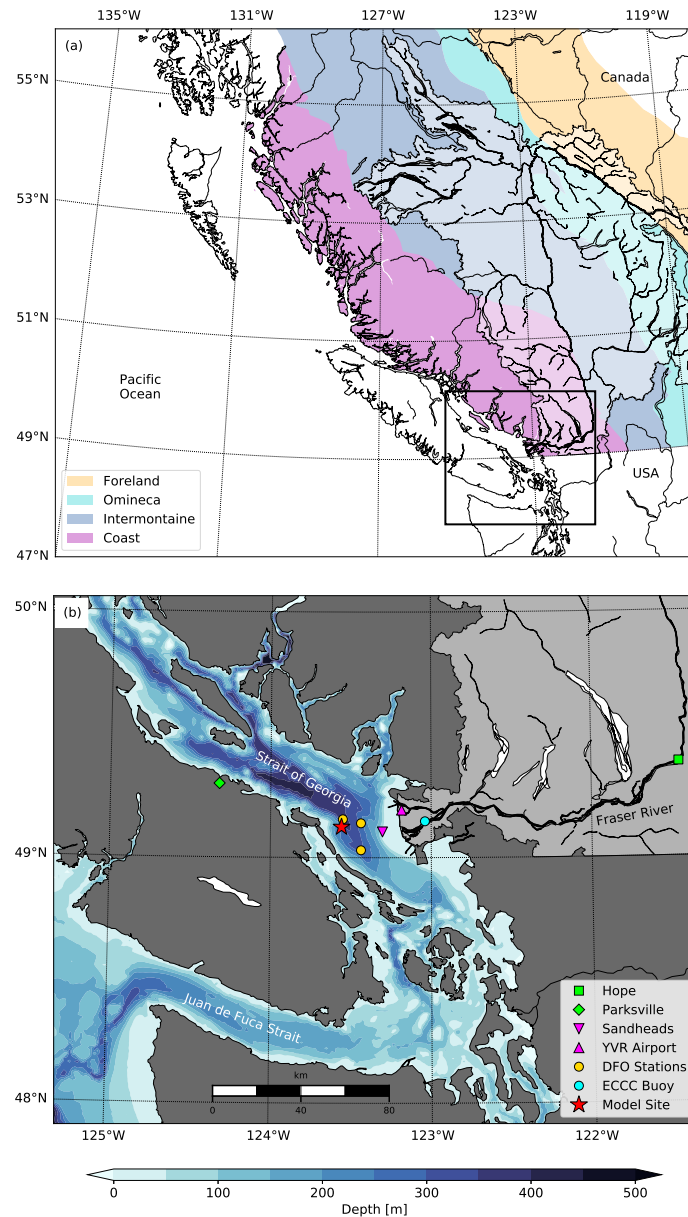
135°W 131°W 127°W 123°W 119°W

(a)

55°N
53°N
51°N
49°N
47°N

Canada

Pacific Ocean

USA

Foreland
Omineca
Intermontaine
Coast

(b)

50°N
49°N
48°N

Strait of Georgia

Fraser River

Juan de Fuca Strait

km
0 40 80

Hope
Parksville
Sandheads
YVR Airport
DFO Stations
ECCC Buoy
Model Site

125°W 124°W 123°W 122°W

0 100 200 300 400 500
Depth [m]